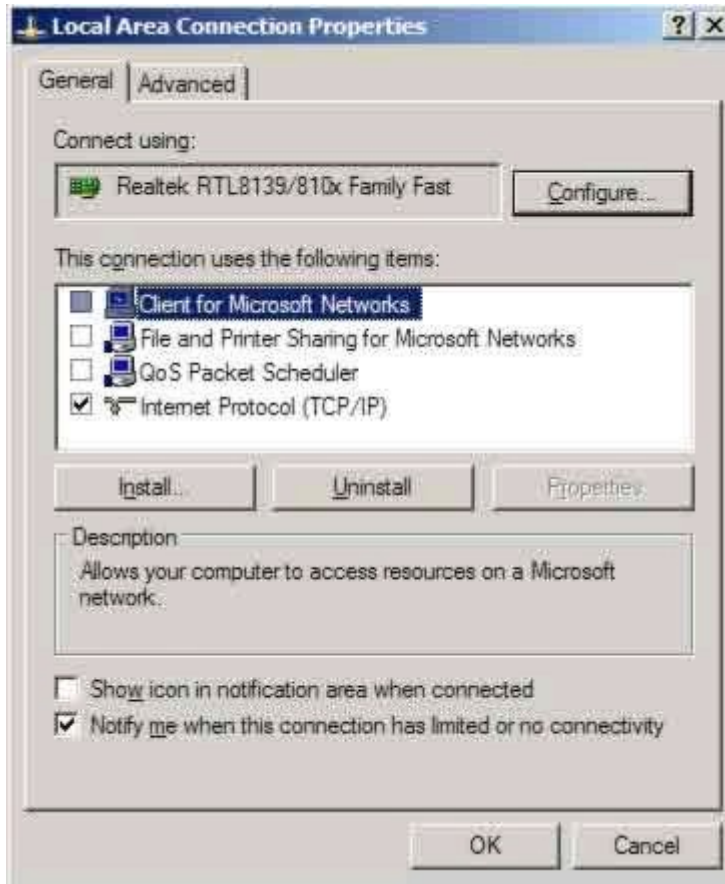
Local Area Connection Properties

? X

General | Advanced

Connect using:

Realtek RTL8139/810x Family Fast

Configure...

This connection uses the following items:

Client for Microsoft Networks
File and Printer Sharing for Microsoft Networks
QoS Packet Scheduler
Internet Protocol (TCP/IP)

Install...

Uninstall

Properties

Description

Allows your computer to access resources on a Microsoft network.

Show icon in notification area when connected

Notify me when this connection has limited or no connectivity

OK

Cancel